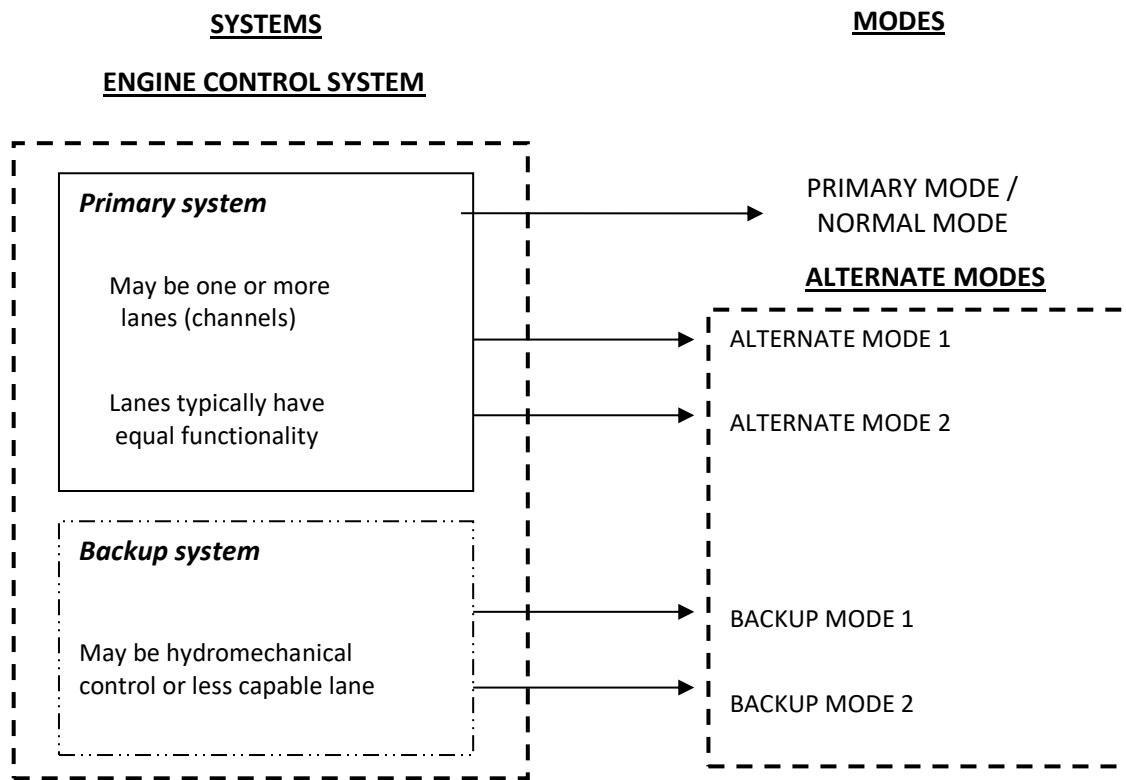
SYSTEMS

MODES

ENGINE CONTROL SYSTEM

Primary system

May be one or more lanes (channels)

Lanes typically have equal functionality

PRIMARY MODE / NORMAL MODE

ALTERNATE MODES

ALTERNATE MODE 1

ALTERNATE MODE 2

Backup system

May be hydromechanical control or less capable lane

BACKUP MODE 1

BACKUP MODE 2